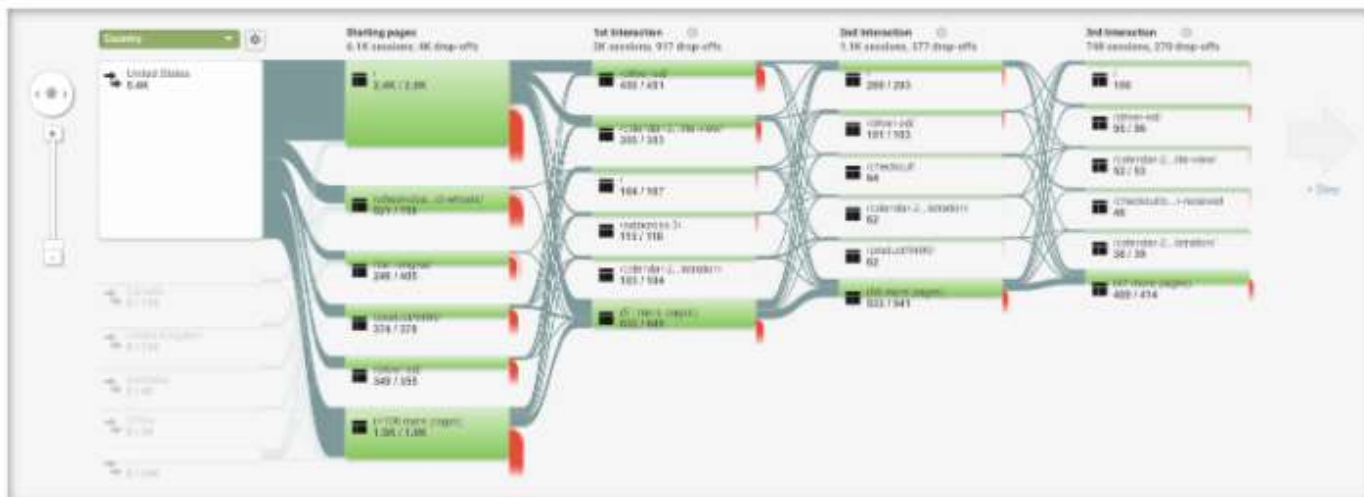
Country

Starting pages
6.1K sessions, 4K drop-offs

1st Interaction
2K sessions, 917 drop-offs

2nd Interaction
1.1K sessions, 377 drop-offs

3rd Interaction
748 sessions, 270 drop-offs

United States
5.4K

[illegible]

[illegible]

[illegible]

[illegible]

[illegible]

/
3.4K / 2.8K

/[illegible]
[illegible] / 753

/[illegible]
246 / 405

/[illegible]
374 / 376

/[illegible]
349 / 355

(+106 more pages)
1.0K / 1.4K

/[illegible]
430 / 431

/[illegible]
305 / 313

/
184 / 187

/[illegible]
113 / 118

/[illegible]
103 / 104

([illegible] more pages)
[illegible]

/
289 / 293

/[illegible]
101 / 103

/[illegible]
64

/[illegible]
62

/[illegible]
62

([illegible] more pages)
533 / 541

/
100

/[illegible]
95 / 96

/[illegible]
52 / 53

/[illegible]
46

/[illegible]
38 / 39

([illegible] more pages)
408 / 414

+ Step